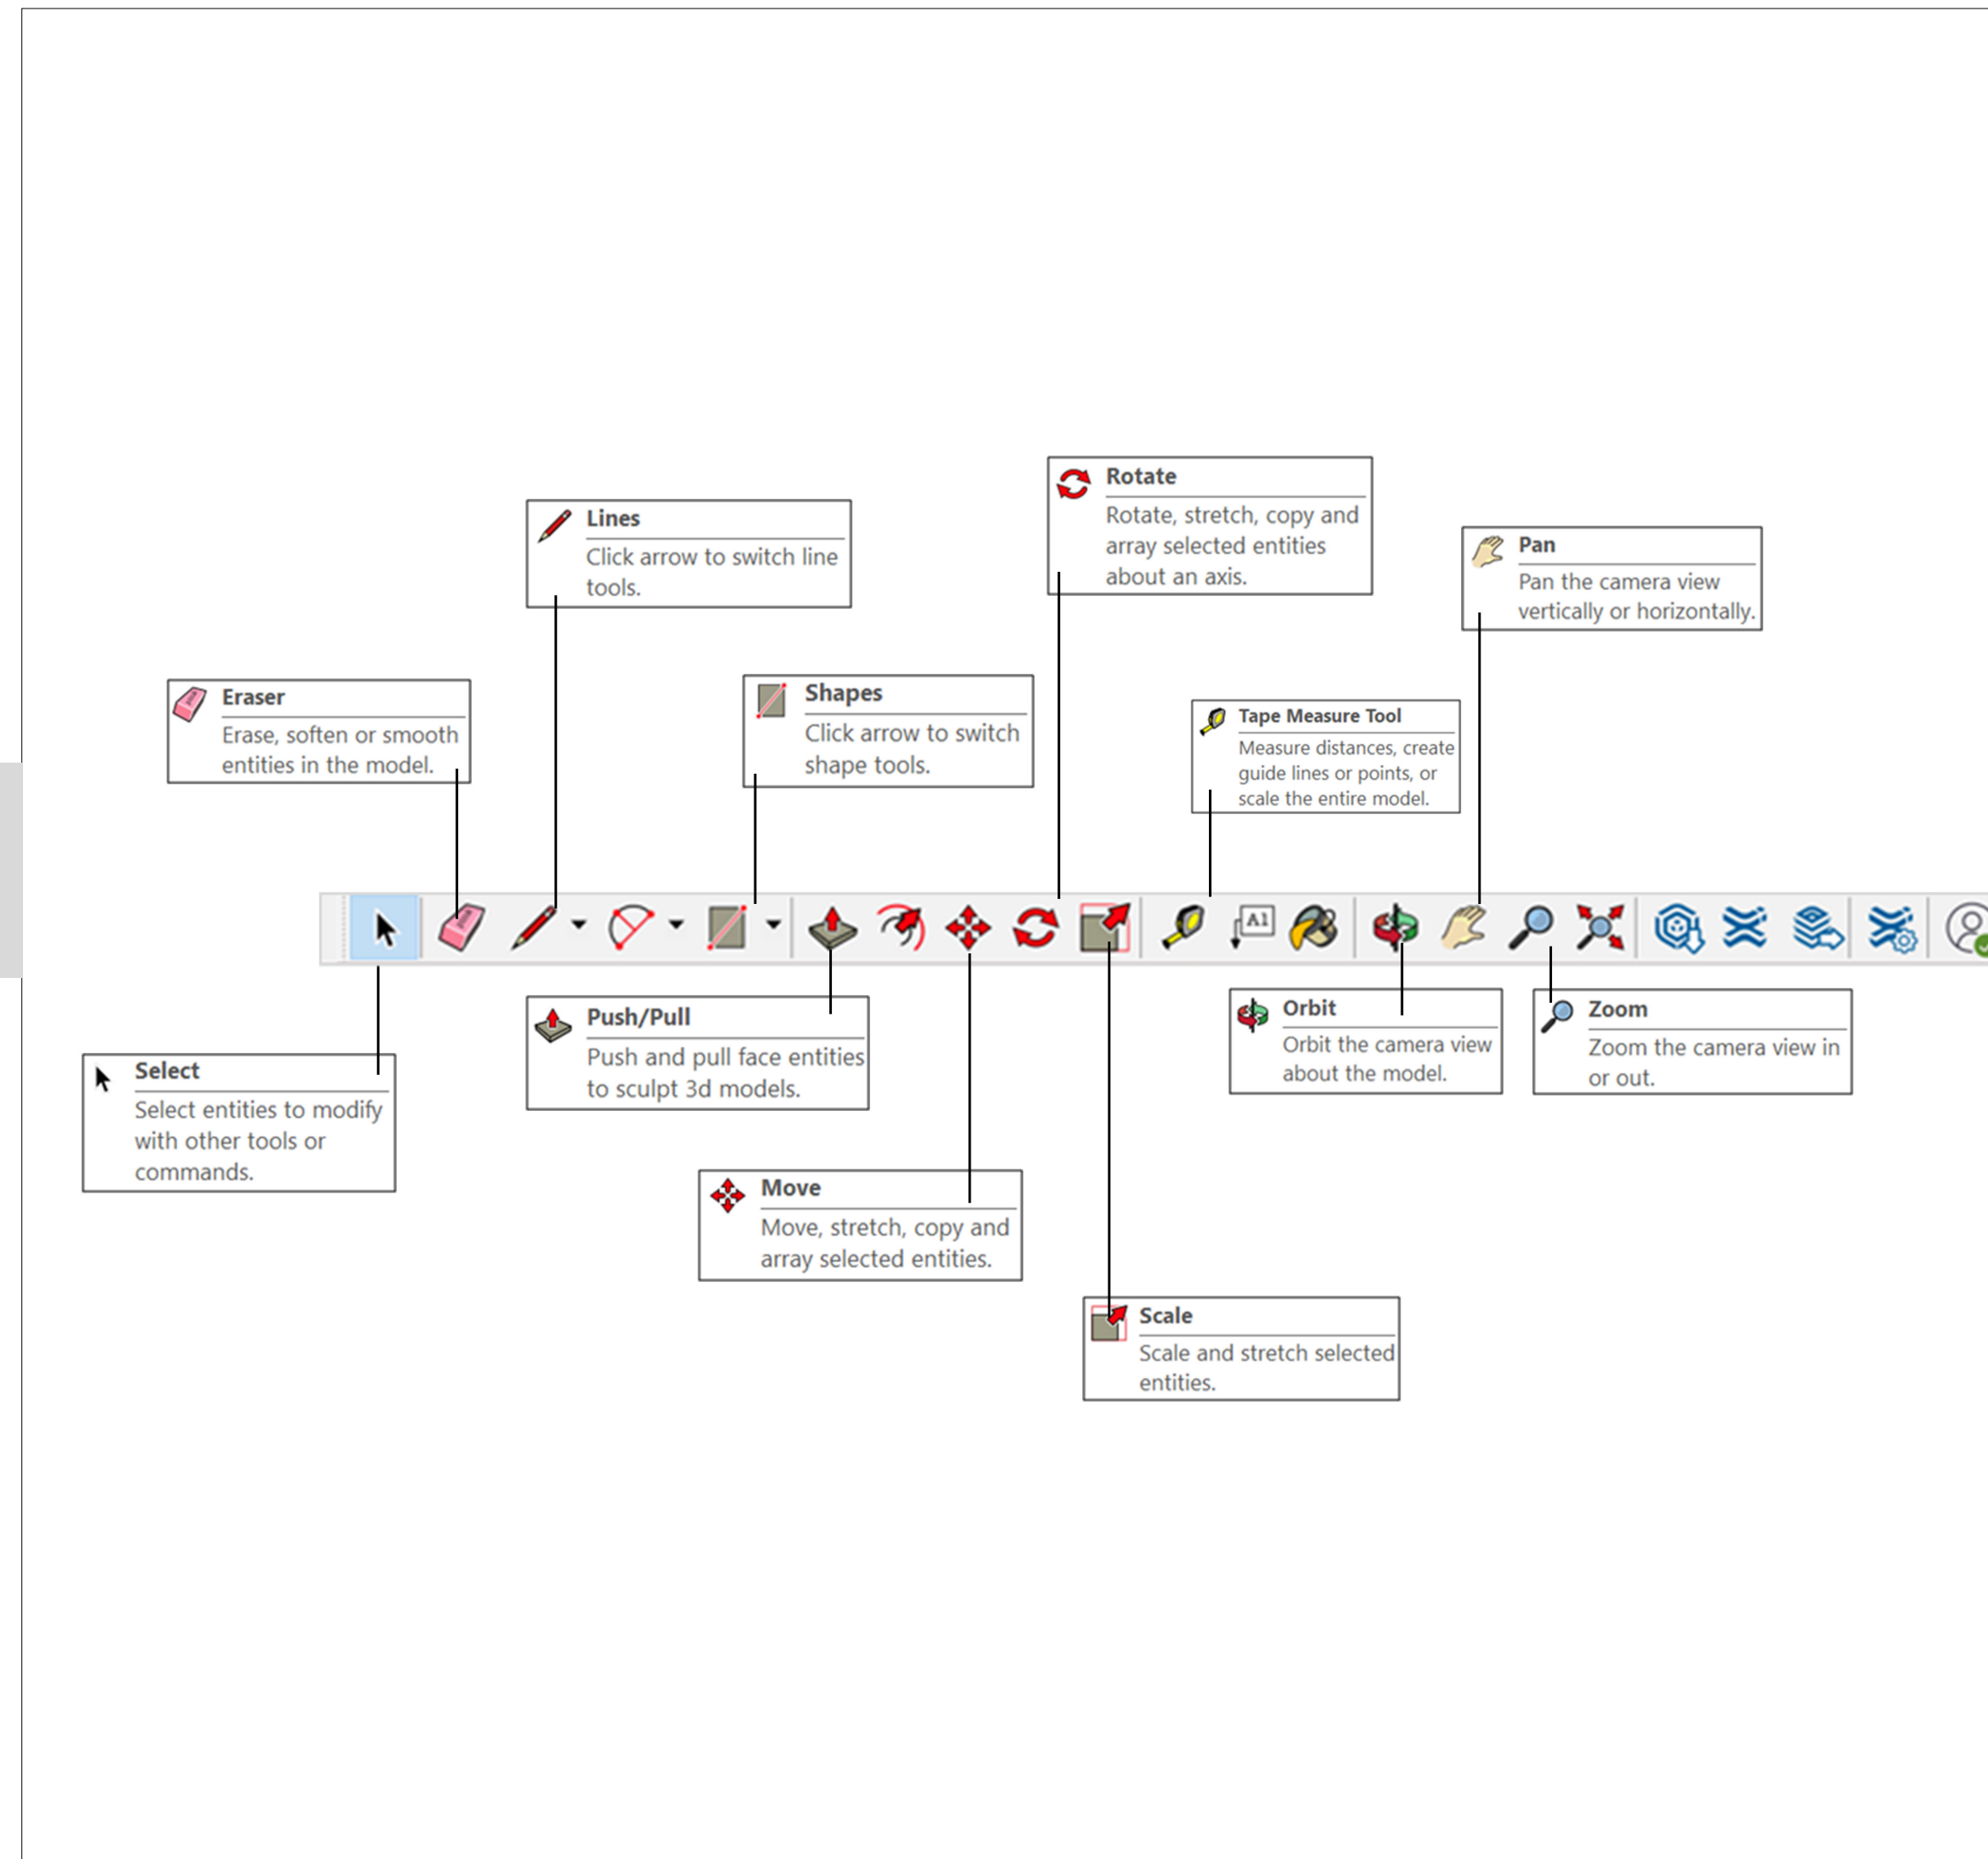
Rotate
Rotate, stretch, copy and array selected entities about an axis.

Lines
Click arrow to switch line tools.

Pan
Pan the camera view vertically or horizontally.

Eraser
Erase, soften or smooth entities in the model.

Shapes
Click arrow to switch shape tools.

Tape Measure Tool
Measure distances, create guide lines or points, or scale the entire model.

A1

Push/Pull
Push and pull face entities to sculpt 3d models.

Orbit
Orbit the camera view about the model.

Zoom
Zoom the camera view in or out.

Select
Select entities to modify with other tools or commands.

Move
Move, stretch, copy and array selected entities.

Scale
Scale and stretch selected entities.